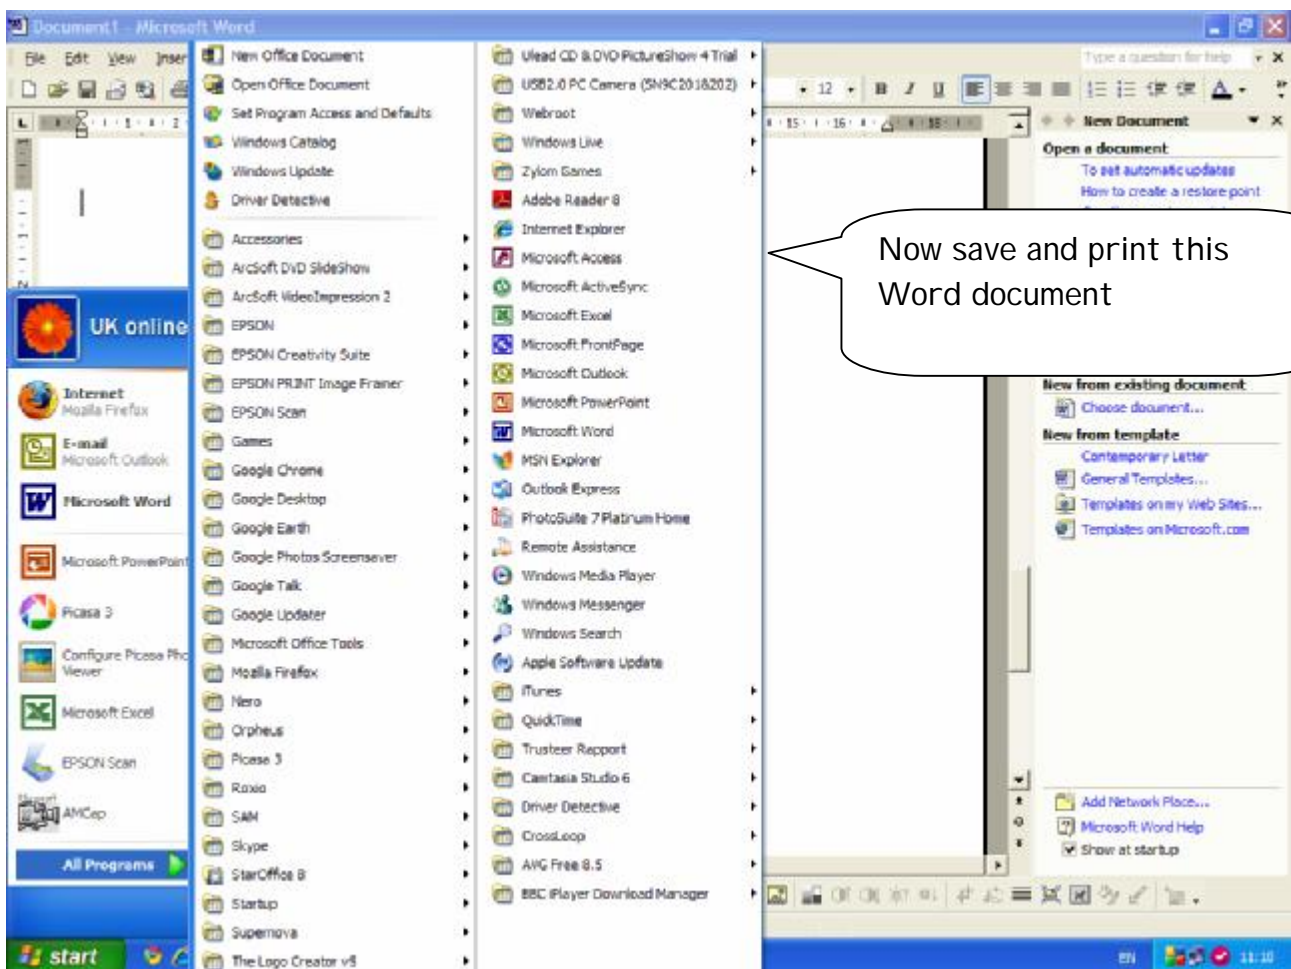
Document1 - Microsoft Word

File Edit View Inser

Type a question for help

New Office Document
Open Office Document
Set Program Access and Defaults
Windows Catalog
Windows Update
Driver Detective

Accessories
ArcSoft DVD SlideShow
ArcSoft VideoImpression 2
EPSON
EPSON Creativity Suite
EPSON PRINT Image Framer
EPSON Scan
Games
Google Chrome
Google Desktop
Google Earth
Google Photos Screensaver
Google Talk
Google Updater
Microsoft Office Tools
Mozilla Firefox
Nero
Orpheus
Picasa 3
Roxio
SAM
Skype
StarOffice 8
Startup
Supernova
The Logo Creator v5

Ulead CD & DVD PictureShow 4 Trial
USB2.0 PC Camera (SN9C201&202)
Webroot
Windows Live
Zylom Games
Adobe Reader 8
Internet Explorer
Microsoft Access
Microsoft ActiveSync
Microsoft Excel
Microsoft FrontPage
Microsoft Outlook
Microsoft PowerPoint
Microsoft Word
MSN Explorer
Outlook Express
PhotoSuite 7 Platinum Home
Remote Assistance
Windows Media Player
Windows Messenger
Windows Search
Apple Software Update
iTunes
QuickTime
Trusteer Rapport
Camtasia Studio 6
Driver Detective
CrossLoop
AVG Free 8.5
BBC iPlayer Download Manager

UK online

Internet
Mozilla Firefox
E-mail
Microsoft Outlook
Microsoft Word
Microsoft PowerPoint
Picasa 3
Configure Picasa Photo Viewer
Microsoft Excel
EPSON Scan
AMCap

All Programs

start

12

New Document
Open a document
To set automatic updates
How to create a restore point

Now save and print this Word document

New from existing document
Choose document...
New from template
Contemporary Letter
General Templates...
Templates on my Web Sites...
Templates on Microsoft.com

Add Network Place...
Microsoft Word Help
Show at startup

EN 11:10